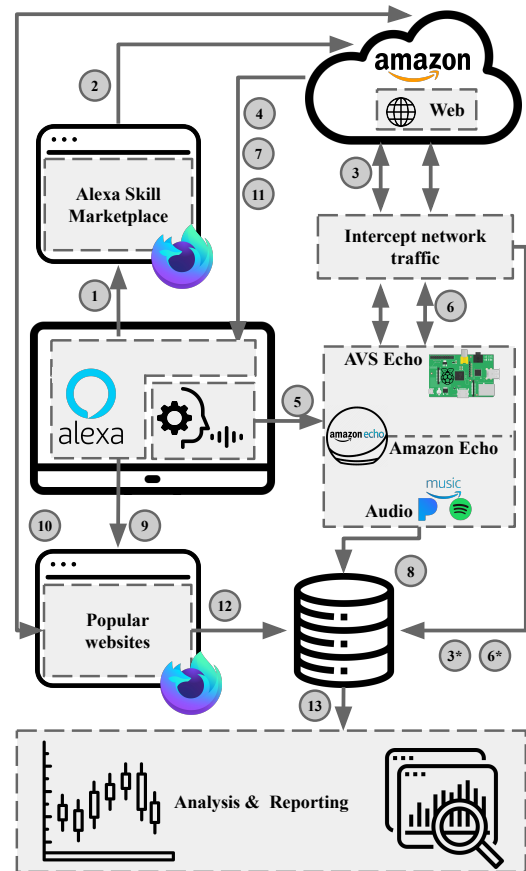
amazon

Web

2

4

7

11

3

Alexa Skill Marketplace

Intercept network traffic

1

6

alexa

AVS Echo

5

amazon echo

Amazon Echo

music

Audio

10

9

8

Popular websites

12

3*

6*

13

Analysis & Reporting